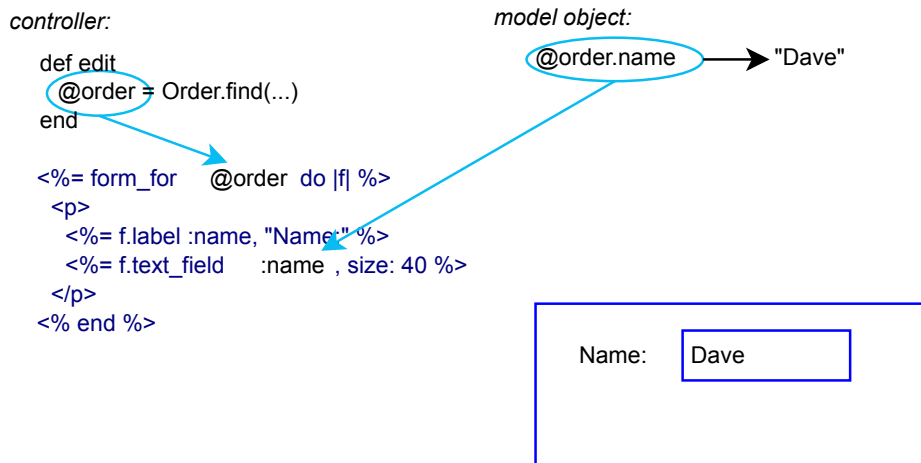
controller:

def edit
  @order = Order.find(...)
end

model object:

@order.name → "Dave"

<%= form_for @order do |f| %>
  <p>
    <%= f.label :name, "Name:" %>
    <%= f.text_field :name , size: 40 %>
  </p>
<% end %>

Name: Dave